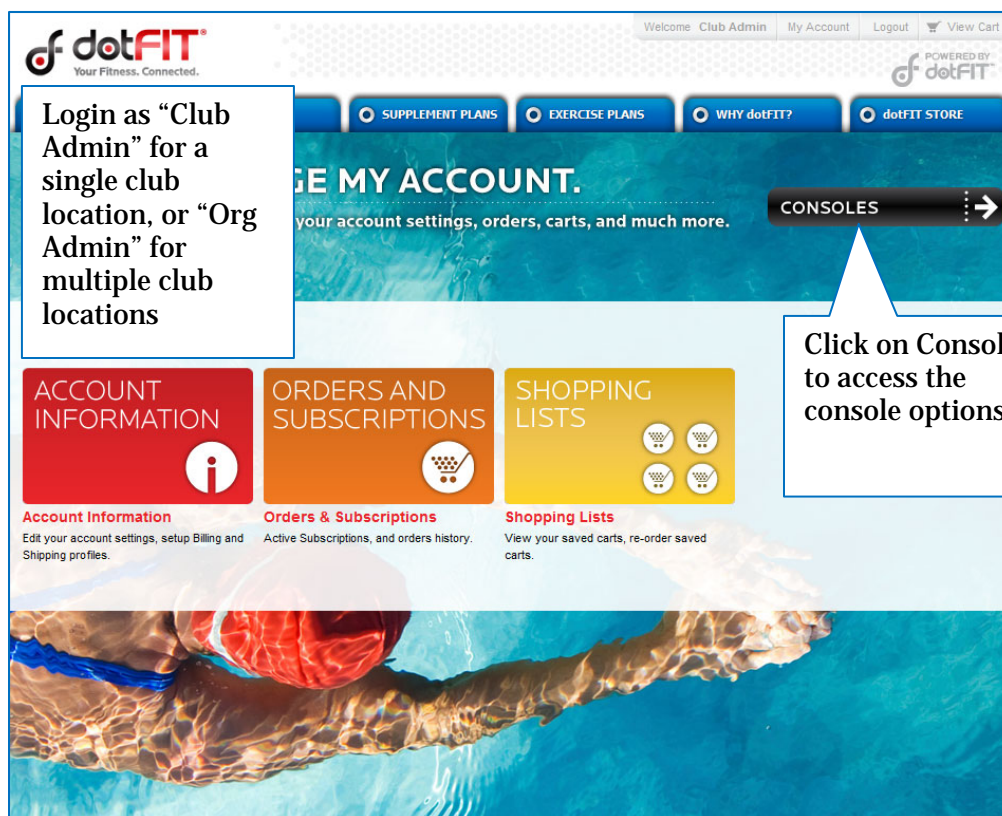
dotFIT®
Your Fitness. Connected.

Welcome Club Admin | My Account | Logout | View Cart

POWERED BY dotFIT

SUPPLEMENT PLANS | EXERCISE PLANS | WHY dotFIT? | dotFIT STORE

Login as “Club Admin” for a single club location, or “Org Admin” for multiple club locations

GE MY ACCOUNT.
your account settings, orders, carts, and much more.

CONSOLES

Click on Consol to access the console options

ACCOUNT INFORMATION

ORDERS AND SUBSCRIPTIONS

SHOPPING LISTS

Account Information
Edit your account settings, setup Billing and Shipping profiles.

Orders & Subscriptions
Active Subscriptions, and orders history.

Shopping Lists
View your saved carts, re-order saved carts.